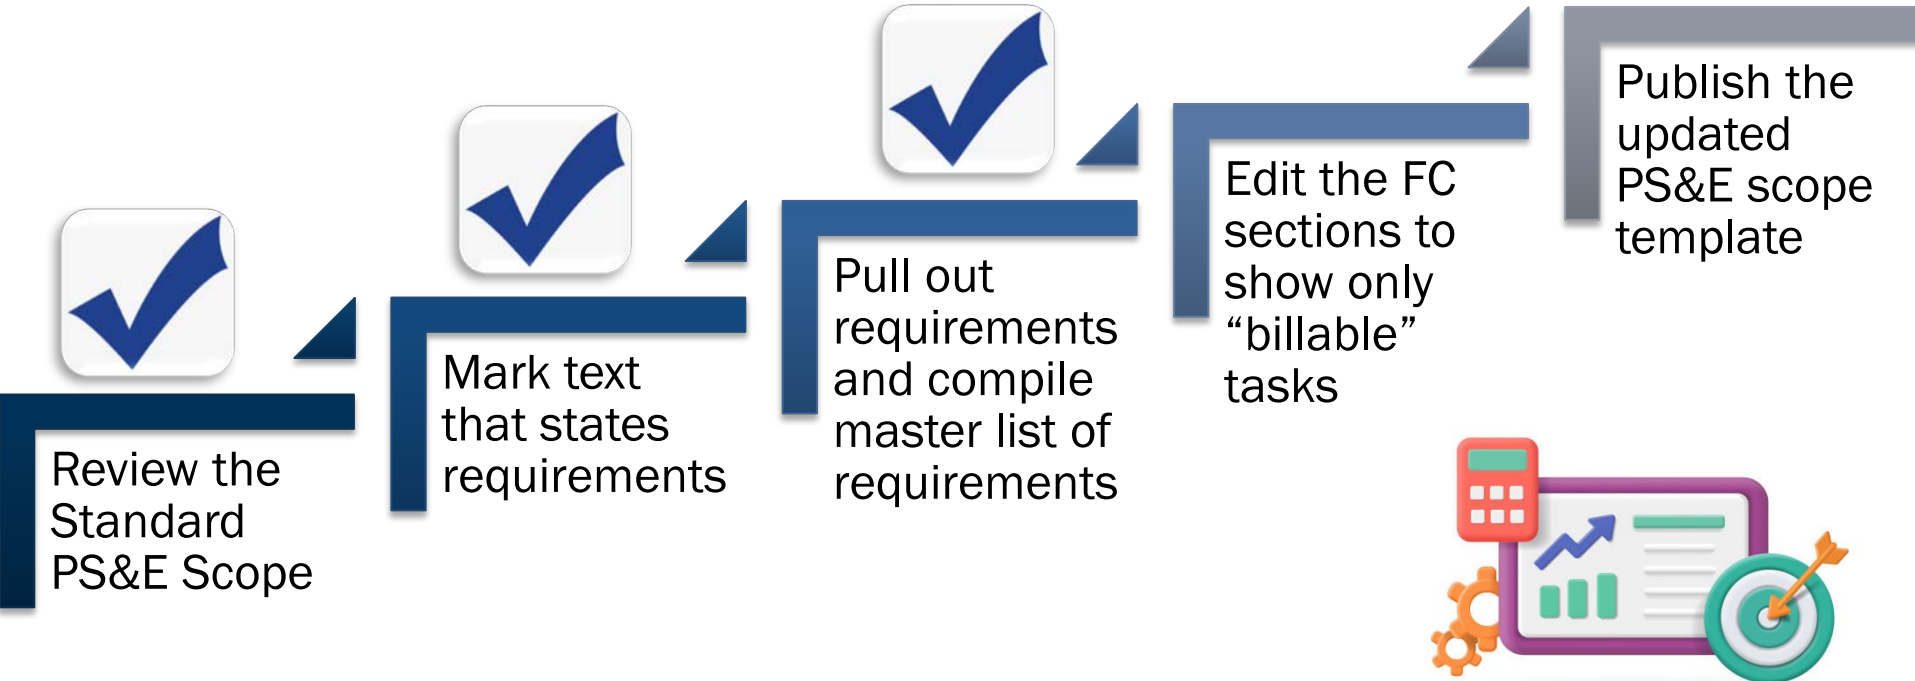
Review the Standard PS&E Scope

Mark text that states requirements

Pull out requirements and compile master list of requirements

Edit the FC sections to show only “billable” tasks

Publish the updated PS&E scope template